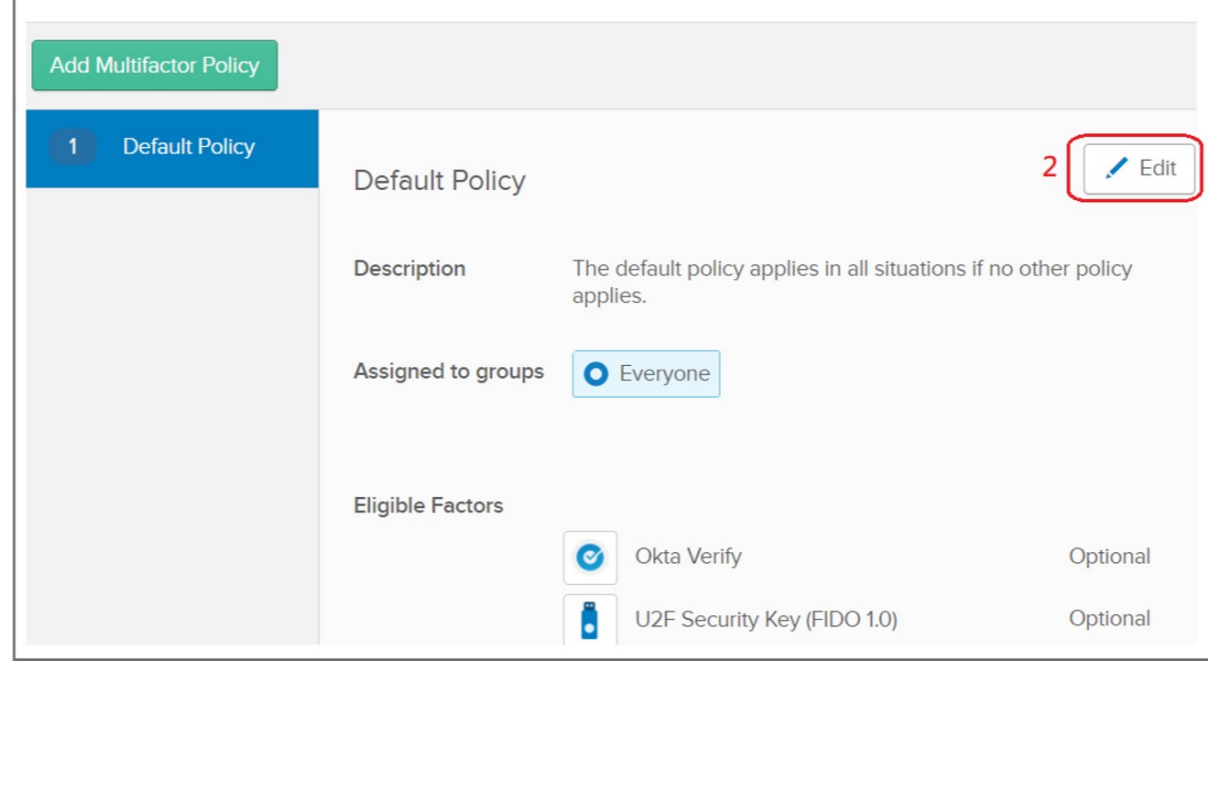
Add Multifactor Policy

1 Default Policy

Default Policy

2 Edit

Description
The default policy applies in all situations if no other policy applies.

Assigned to groups
Everyone

Eligible Factors

| | |
|---|---|
| Okta Verify | Optional |
| U2F Security Key (FIDO 1.0) | Optional |